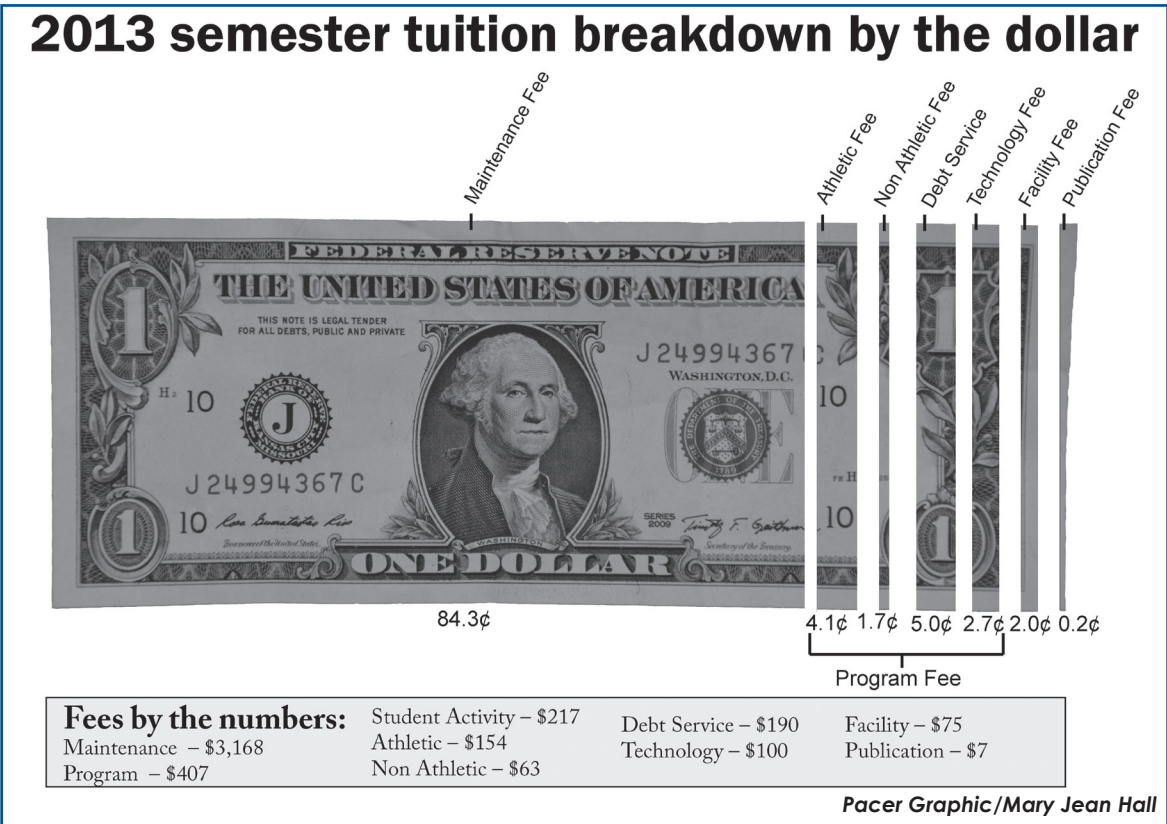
2013 semester tuition breakdown by the dollar

Maintenance Fee

Athletic Fee

Non Athletic Fee

Debt Service

Technology Fee

Facility Fee

Publication Fee

FEDERAL RESERVE NOTE

THE UNITED STATES OF AMERICA

THIS NOTE IS LEGAL TENDER FOR ALL DEBTS, PUBLIC AND PRIVATE

J 24994367 C

WASHINGTON, D.C.

H2 10

J

10

J 24994367 C

10

SERIES 2009

10

ONE DOLLAR

84.3¢

4.1¢ 1.7¢ 5.0¢ 2.7¢ 2.0¢ 0.2¢

Program Fee

Fees by the numbers:
Maintenance – $3,168
Program – $407

Student Activity – $217
Athletic – $154
Non Athletic – $63

Debt Service – $190
Technology – $100

Facility – $75
Publication – $7

Pacer Graphic/Mary Jean Hall